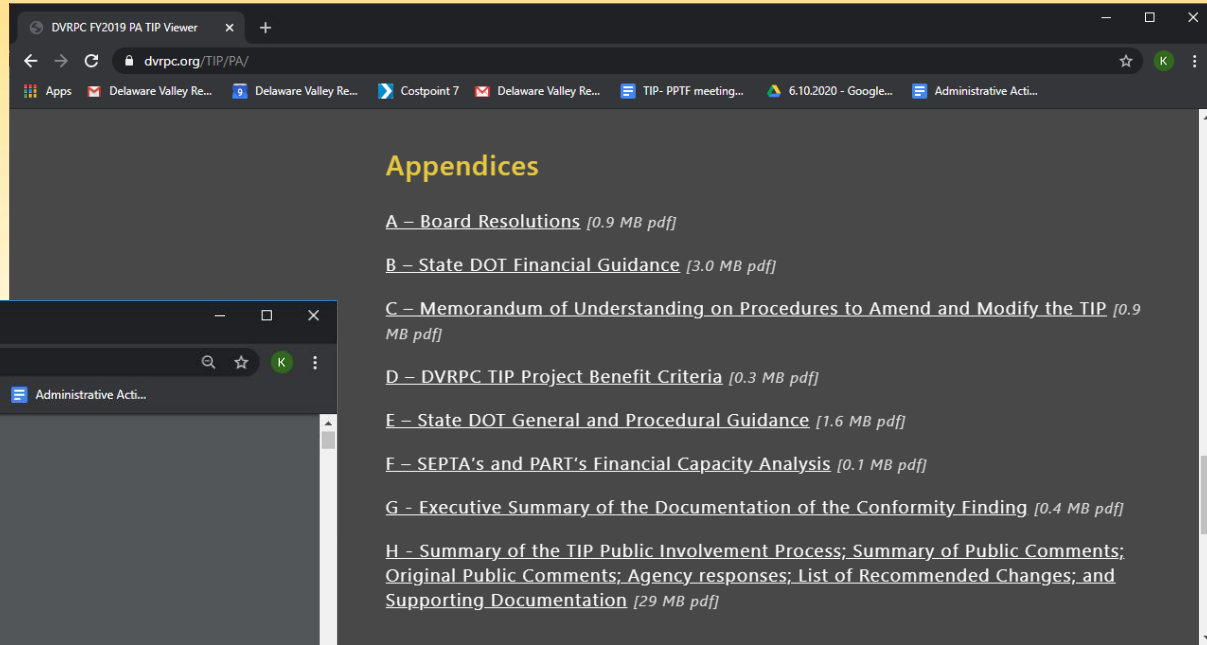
DVRPC FY2019 PA TIP Viewer

dvrpc.org/TIP/PA/

K

Apps Delaware Valley Re... Delaware Valley Re... Costpoint 7 Delaware Valley Re... TIP- PPTF meeting... 6.10.2020 - Google... Administrative Acti...

K

Administrative Acti...

Appendices

A – Board Resolutions [0.9 MB pdf]

B – State DOT Financial Guidance [3.0 MB pdf]

C – Memorandum of Understanding on Procedures to Amend and Modify the TIP [0.9 MB pdf]

D – DVRPC TIP Project Benefit Criteria [0.3 MB pdf]

E – State DOT General and Procedural Guidance [1.6 MB pdf]

F – SEPTA's and PART's Financial Capacity Analysis [0.1 MB pdf]

G - Executive Summary of the Documentation of the Conformity Finding [0.4 MB pdf]

H - Summary of the TIP Public Involvement Process; Summary of Public Comments; Original Public Comments; Agency responses; List of Recommended Changes; and Supporting Documentation [29 MB pdf]